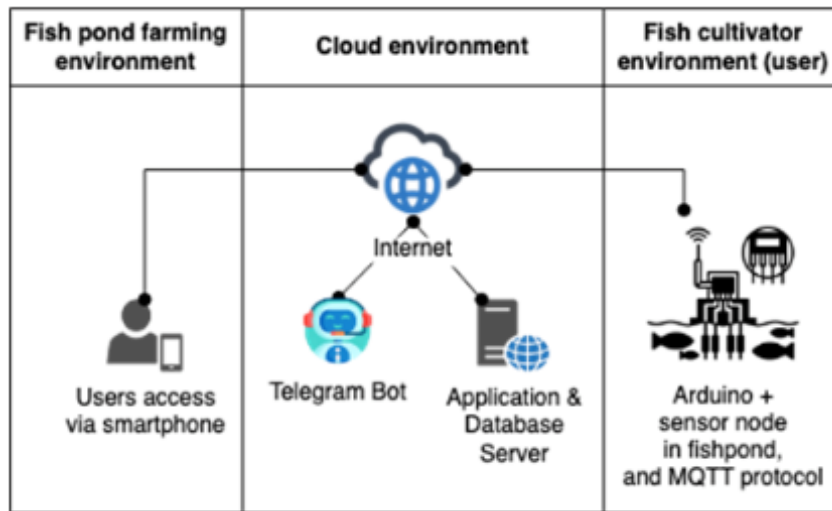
| Fish pond farming environment | Cloud environment | Fish cultivator environment (user) |
|---|---|---|
| Users access via smartphone | Internet<br>Telegram Bot<br>Application & Database Server | Arduino + sensor node in fishpond, and MQTT protocol |